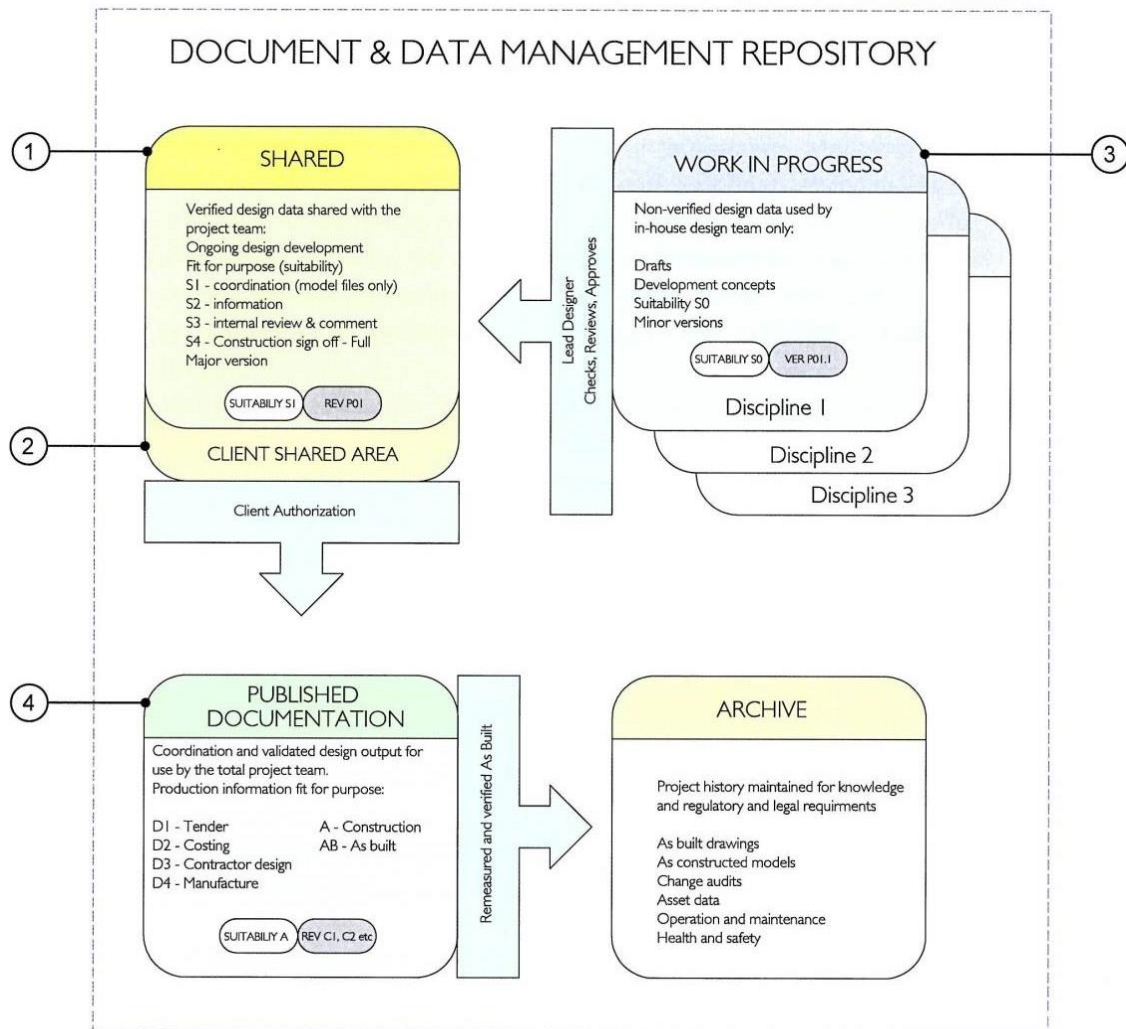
DOCUMENT & DATA MANAGEMENT REPOSITORY

1

SHARED

Verified design data shared with the project team:
Ongoing design development
Fit for purpose (suitability)
S1 - coordination (model files only)
S2 - information
S3 - internal review & comment
S4 - Construction sign off - Full
Major version

SUITABILIY S1
REV P01

2

CLIENT SHARED AREA

Lead Designer
Checks, Reviews, Approves

3

WORK IN PROGRESS

Non-verified design data used by in-house design team only:

Drafts
Development concepts
Suitability S0
Minor versions

SUITABILIY S0
VER P01.1

Discipline 1

Discipline 2

Discipline 3

Client Authorization

4

PUBLISHED DOCUMENTATION

Coordination and validated design output for use by the total project team.
Production information fit for purpose:

D1 - Tender
D2 - Costing
D3 - Contractor design
D4 - Manufacture

A - Construction
AB - As built

SUITABILIY A
REV C1, C2 etc

Remeasured and verified As Built

ARCHIVE

Project history maintained for knowledge and regulatory and legal requirments

As built drawings
As constructed models
Change audits
Asset data
Operation and maintenance
Health and safety